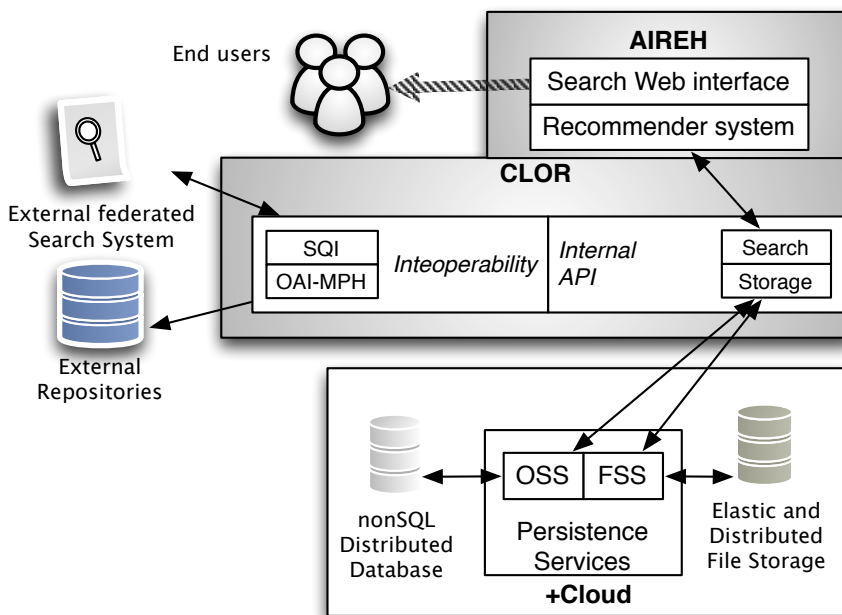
End users

AIREH

Search Web interface

Recommender system

CLOR

External federated Search System

SQI

OAI-MPH

Inteoperability

Internal API

Search

Storage

External Repositories

nonSQL Distributed Database

OSS

FSS

Persistence Services

Elastic and Distributed File Storage

+Cloud